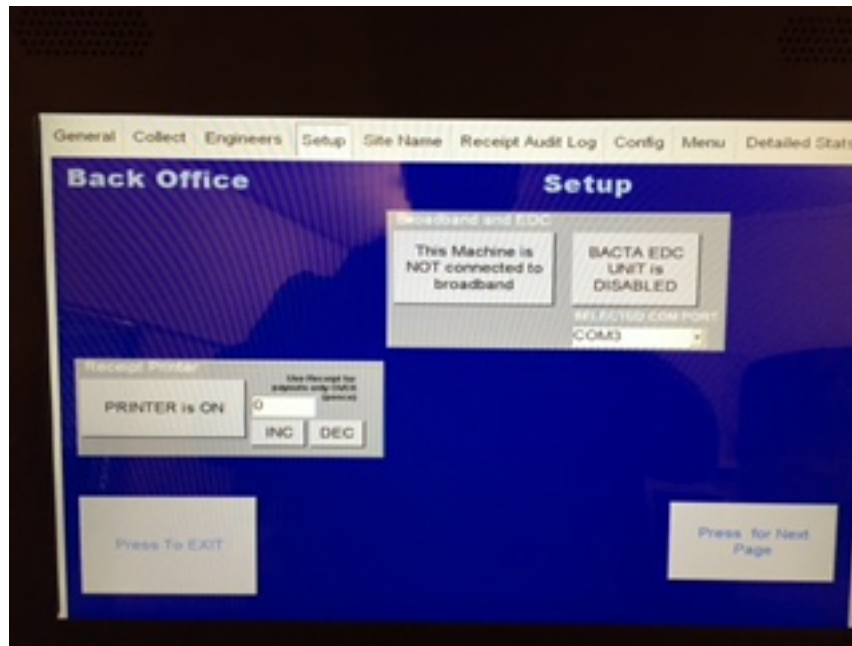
General Collect Engineers Setup Site Name Receipt Audit Log Config Menu Detailed Stat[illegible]

Back Office

Setup

Broadband and EDC

This Machine is NOT connected to broadband

BACTA EDC UNIT is DISABLED

SELECTED COM PORT

COM3

Receipt Printer

PRINTER is ON

Use Receipt for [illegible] (pence)

0

INC

DEC

Press To EXIT

Press for Next Page